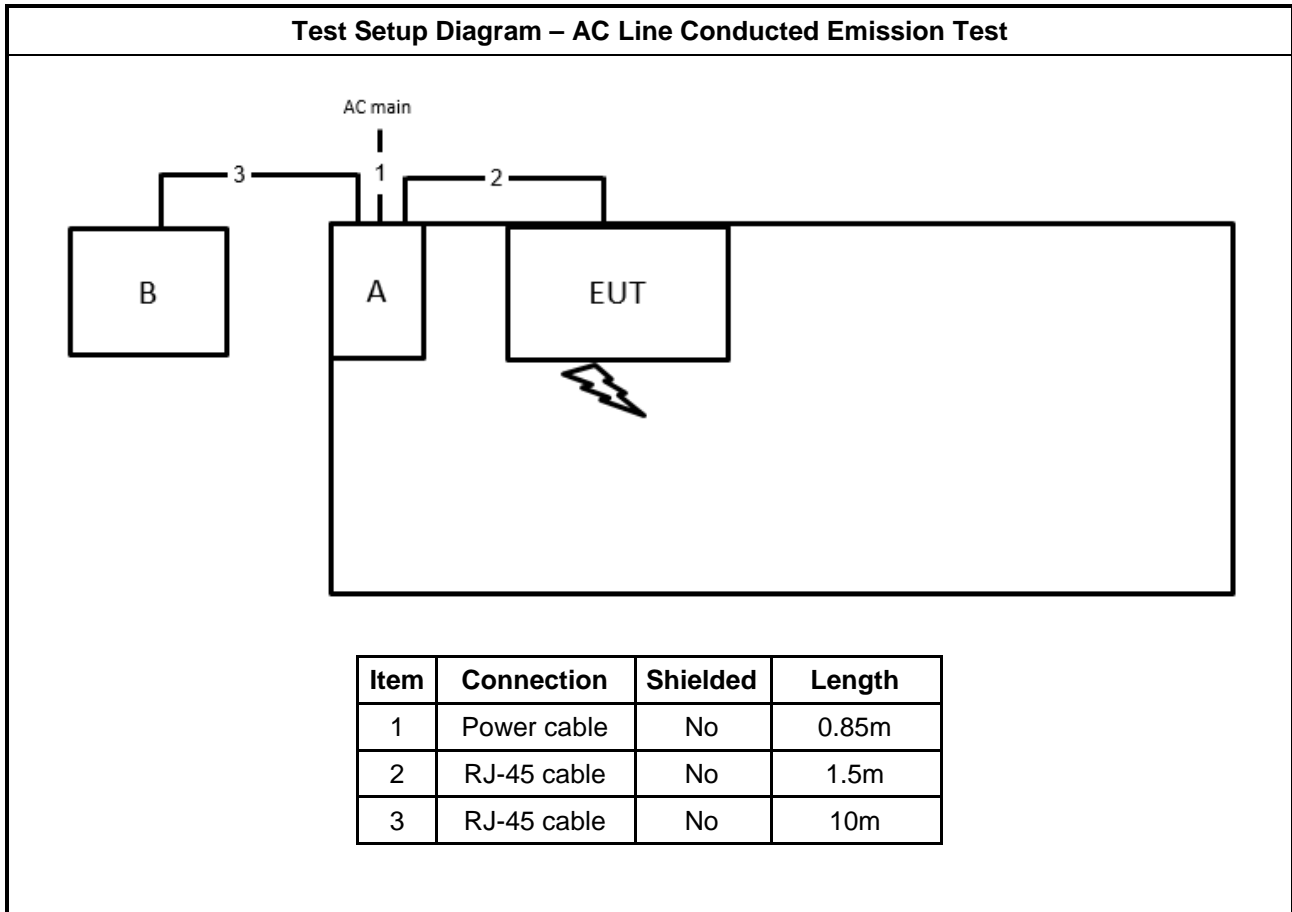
Test Setup Diagram – AC Line Conducted Emission Test

AC main

3

1

2

B

A

EUT

| Item | Connection | Shielded | Length |
|---|---|---|---|
| 1 | Power cable | No | 0.85m |
| 2 | RJ-45 cable | No | 1.5m |
| 3 | RJ-45 cable | No | 10m |